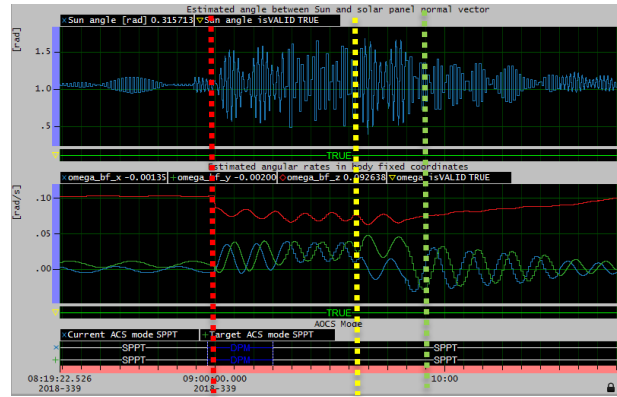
Estimated angle between Sun and solar panel normal vector

×Sun angle [rad] 0.315713 ▽Sun angle isVALID TRUE

[rad]

1.5

1.0

.5

TRUE

Estimated angular rates in body fixed coordinates

×omega_bf_x -0.00135 +omega_bf_y -0.00200 ○omega_bf_z 0.092638 ▽omega isVALID TRUE

[rad/s]

.10

.05

.00

TRUE

AOCS Mode

×Current ACS mode SPPT +Target ACS mode SPPT

SPPT

DPM

SPPT

SPPT

DPM

SPPT

08:19:22.526
2018-339

09:00:00.000
2018-339

10:00